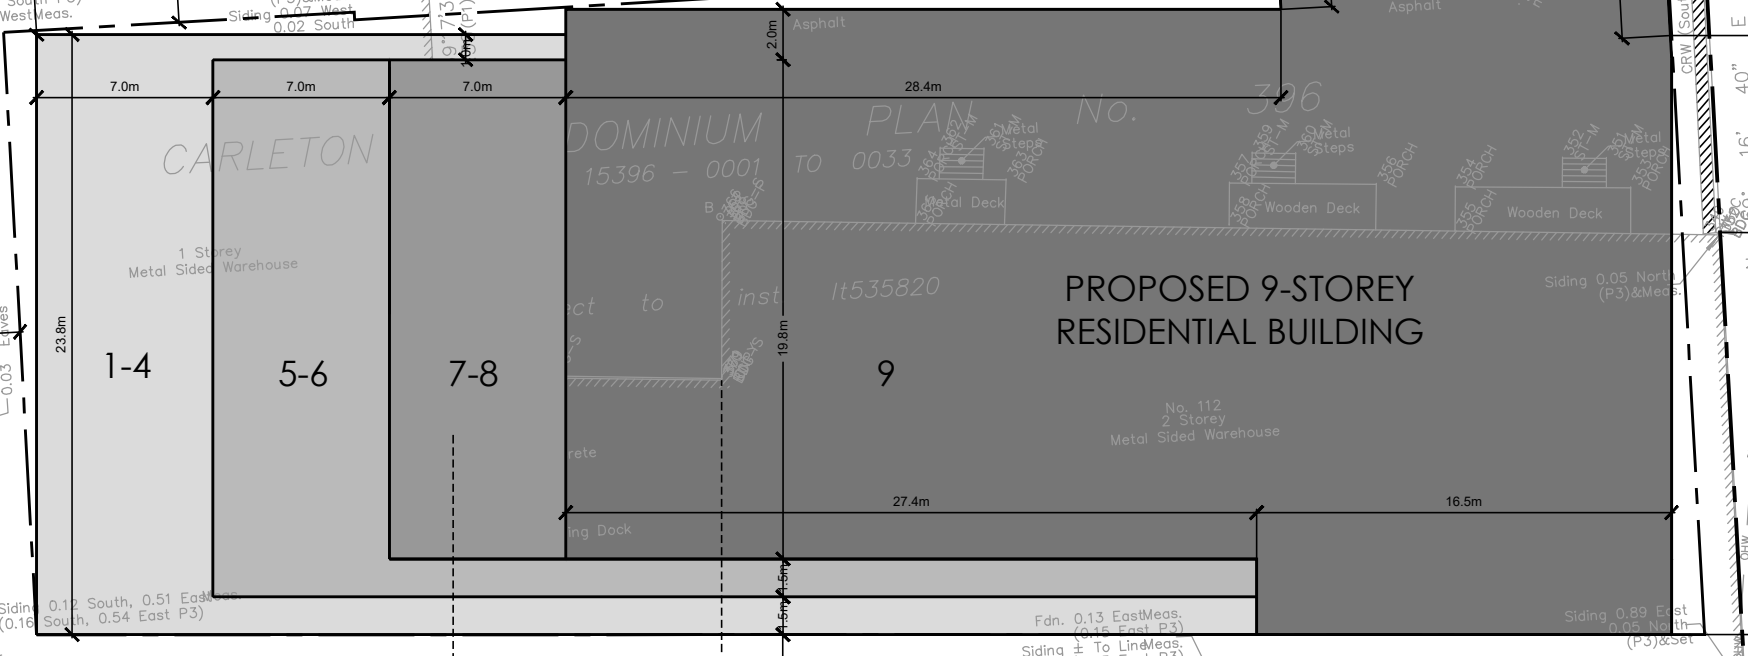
South P3)
WestMeas.
Siding 0.07 West
0.02 South
2.0m
Asphalt
Asphalt
7.0m
7.0m
7.0m
28.4m
CRW
40"
16'
CARLETON
DOMINIUM PLAN No. 396
15396 - 0001 TO 0033
Metal Steps
Metal Steps
Metal Steps
PORCH
PORCH
PORCH
Metal Deck
Wooden Deck
Wooden Deck
1 Storey
Metal Sided Warehouse
PROPOSED 9-STOREY
RESIDENTIAL BUILDING
Siding 0.05 North
(P3)&Meas.
ect to inst It535820
23.8m
19.8m
0.03 Eaves
1-4
5-6
7-8
9
No. 112
2 Storey
Metal Sided Warehouse
rete
27.4m
16.5m
ing Dock
1.5m
1.5m
Siding 0.12 South, 0.51 EastMeas.
(0.16 South, 0.54 East P3)
Fdn. 0.13 EastMeas.
(0.15 East P3)
Siding ± To LineMeas.
Siding 0.89 East
0.05 North
(P3)&Set